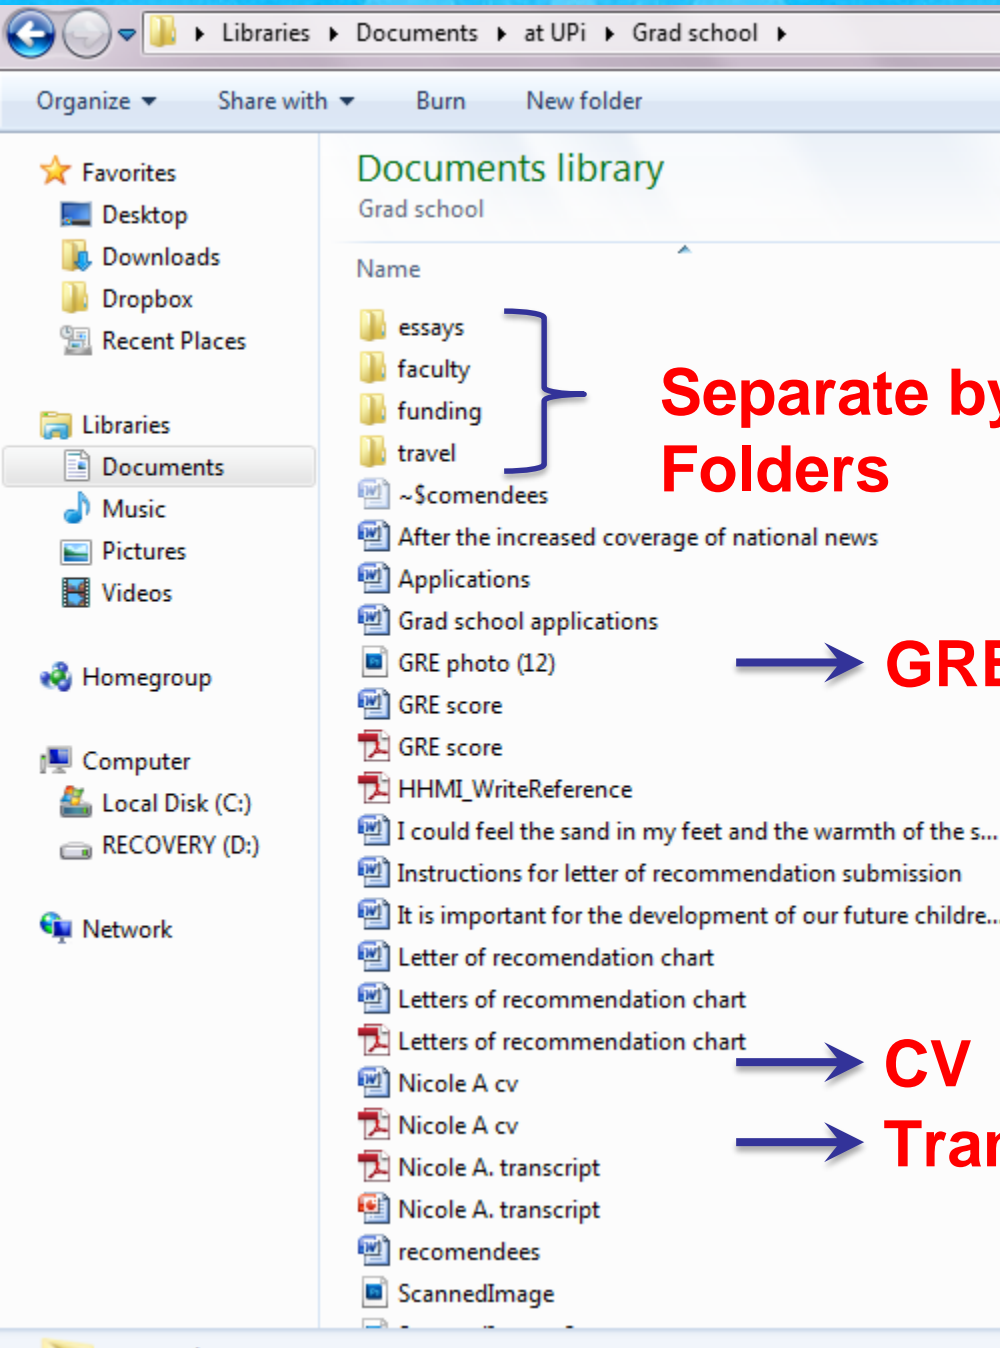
Libraries ▸ Documents ▸ at UPi ▸ Grad school ▸

Organize ▾ Share with ▾ Burn New folder

Favorites
Desktop
Downloads
Dropbox
Recent Places

Libraries
Documents
Music
Pictures
Videos

Homegroup

Computer
Local Disk (C:)
RECOVERY (D:)

Network

Documents library
Grad school

Name

essays
faculty
funding
travel
~$comendees
After the increased coverage of national news
Applications
Grad school applications
GRE photo (12)
GRE score
GRE score
HHMI_WriteReference
I could feel the sand in my feet and the warmth of the s...
Instructions for letter of recommendation submission
It is important for the development of our future childre...
Letter of recomendation chart
Letters of recommendation chart
Letters of recommendation chart
Nicole A cv
Nicole A cv
Nicole A. transcript
Nicole A. transcript
recomendees
ScannedImage

Separate by
Folders

GRE

CV

Tran